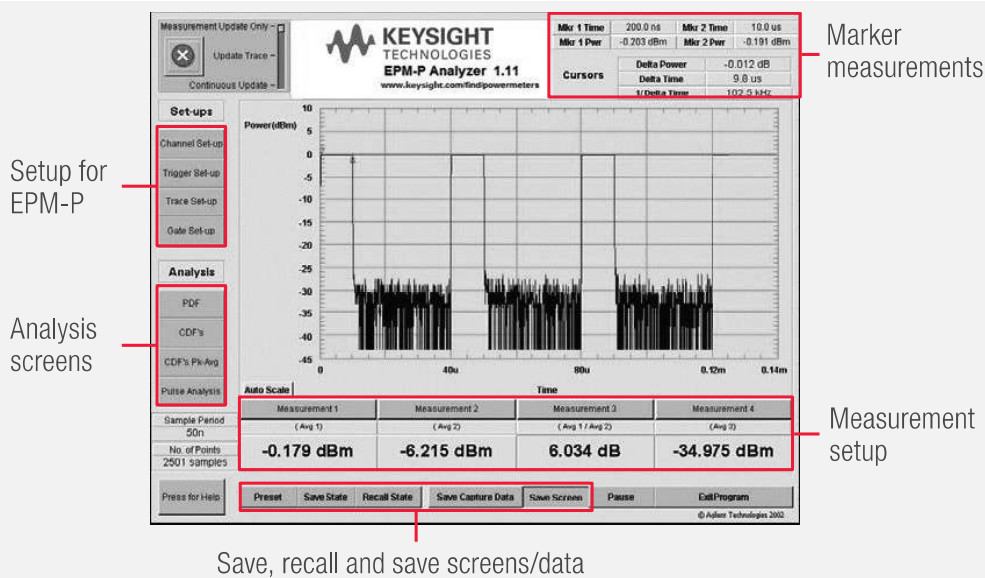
Measurement Update Only –
Update Trace –
Continuous Update –

KEYSIGHT TECHNOLOGIES
EPM-P Analyzer 1.11
www.keysight.com/find/powermeters

| Mkr 1 Time | 200.0 ns | Mkr 2 Time | 10.0 us |
|---|---|---|---|
| Mkr 1 Pwr | -0.203 dBm | Mkr 2 Pwr | -0.191 dBm |

Cursors

| Delta Power | -0.012 dB |
|---|---|
| Delta Time | 9.8 us |
| 1/Delta Time | 102.5 kHz |

Marker measurements

Set-ups
Channel Set-up
Trigger Set-up
Trace Set-up
Gate Set-up

Setup for EPM-P

Analysis
PDF
CDF's
CDF's Pk-Avg
Pulse Analysis

Analysis screens

Power(dBm)
10
5
0
-5
-10
-15
-20
-25
-30
-35
-40
-45
0
40u
80u
0.12m
0.14m
Time
Auto Scale

Sample Period
50n
No. of Points
2501 samples

| Measurement 1 | Measurement 2 | Measurement 3 | Measurement 4 |
|---|---|---|---|
| ( Avg 1) | (Avg 2) | ( Avg 1 / Avg 2) | (Avg 3) |
| -0.179 dBm | -6.215 dBm | 6.034 dB | -34.975 dBm |

Measurement setup

Press for Help
Preset
Save State
Recall State
Save Capture Data
Save Screen
Pause
Exit Program
© Agilent Technologies 2002

Save, recall and save screens/data